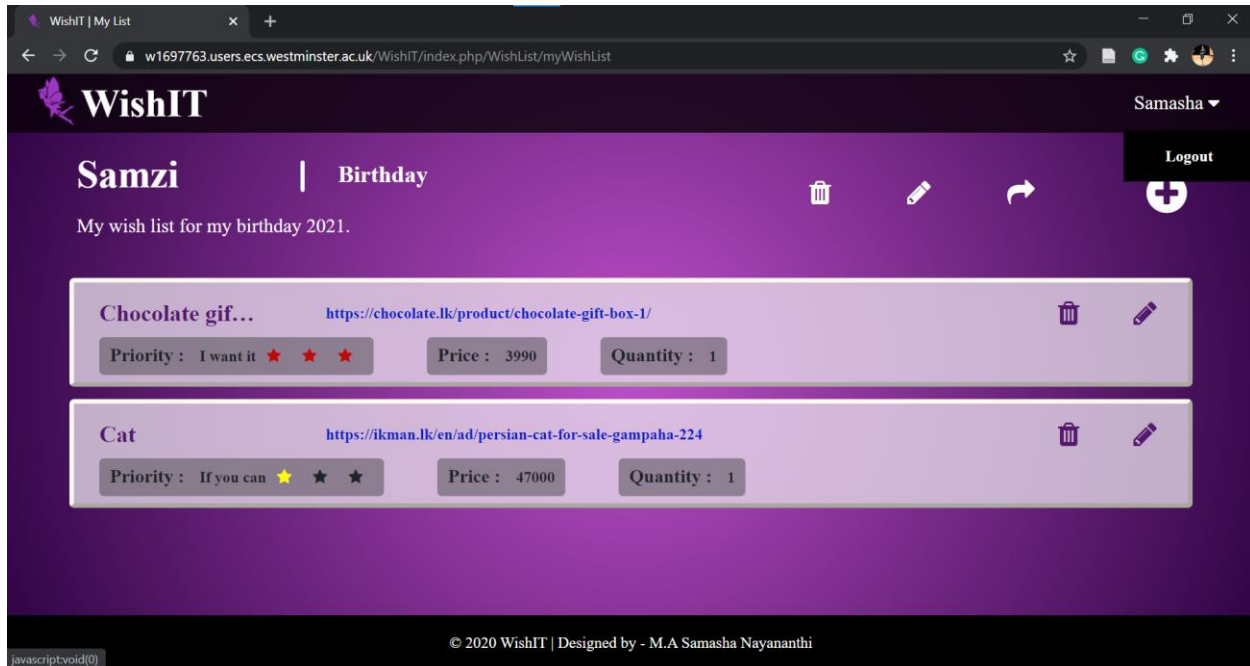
WishIT | My List

w1697763.users.ecs.westminster.ac.uk/WishIT/index.php/WishList/myWishList

WishIT

Samasha

Logout

Samzi | Birthday

My wish list for my birthday 2021.

Chocolate gif… https://chocolate.lk/product/chocolate-gift-box-1/

Priority : I want it

Price : 3990

Quantity : 1

Cat https://ikman.lk/en/ad/persian-cat-for-sale-gampaha-224

Priority : If you can

Price : 47000

Quantity : 1

© 2020 WishIT | Designed by - M.A Samasha Nayananthi

javascript:void(0)